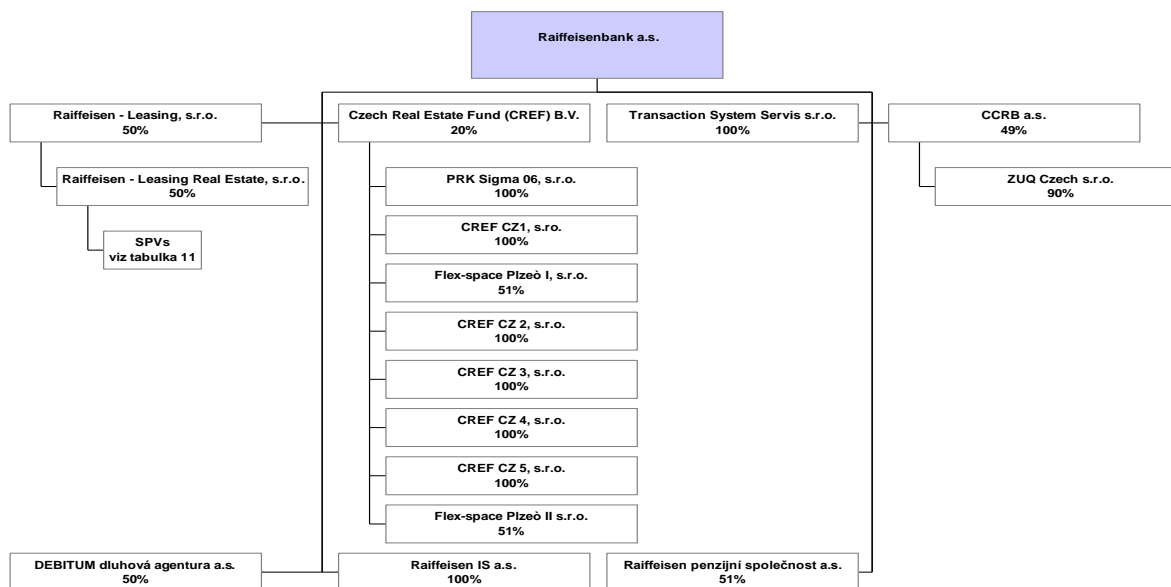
Raiffeisenbank a.s.

Raiffeisen - Leasing, s.r.o.
50%

Raiffeisen - Leasing Real Estate, s.r.o.
50%

SPVs
viz tabulka 11

Czech Real Estate Fund (CREF) B.V.
20%

PRK Sigma 06, s.r.o.
100%

CREF CZ1, s.r.o.
100%

Flex-space Plzeò I, s.r.o.
51%

CREF CZ 2, s.r.o.
100%

CREF CZ 3, s.r.o.
100%

CREF CZ 4, s.r.o.
100%

CREF CZ 5, s.r.o.
100%

Flex-space Plzeò II s.r.o.
51%

Transaction System Servis s.r.o.
100%

CCRB a.s.
49%

ZUQ Czech s.r.o.
90%

DEBITUM dluhová agentura a.s.
50%

Raiffeisen IS a.s.
100%

Raiffeisen penzijní společnost a.s.
51%